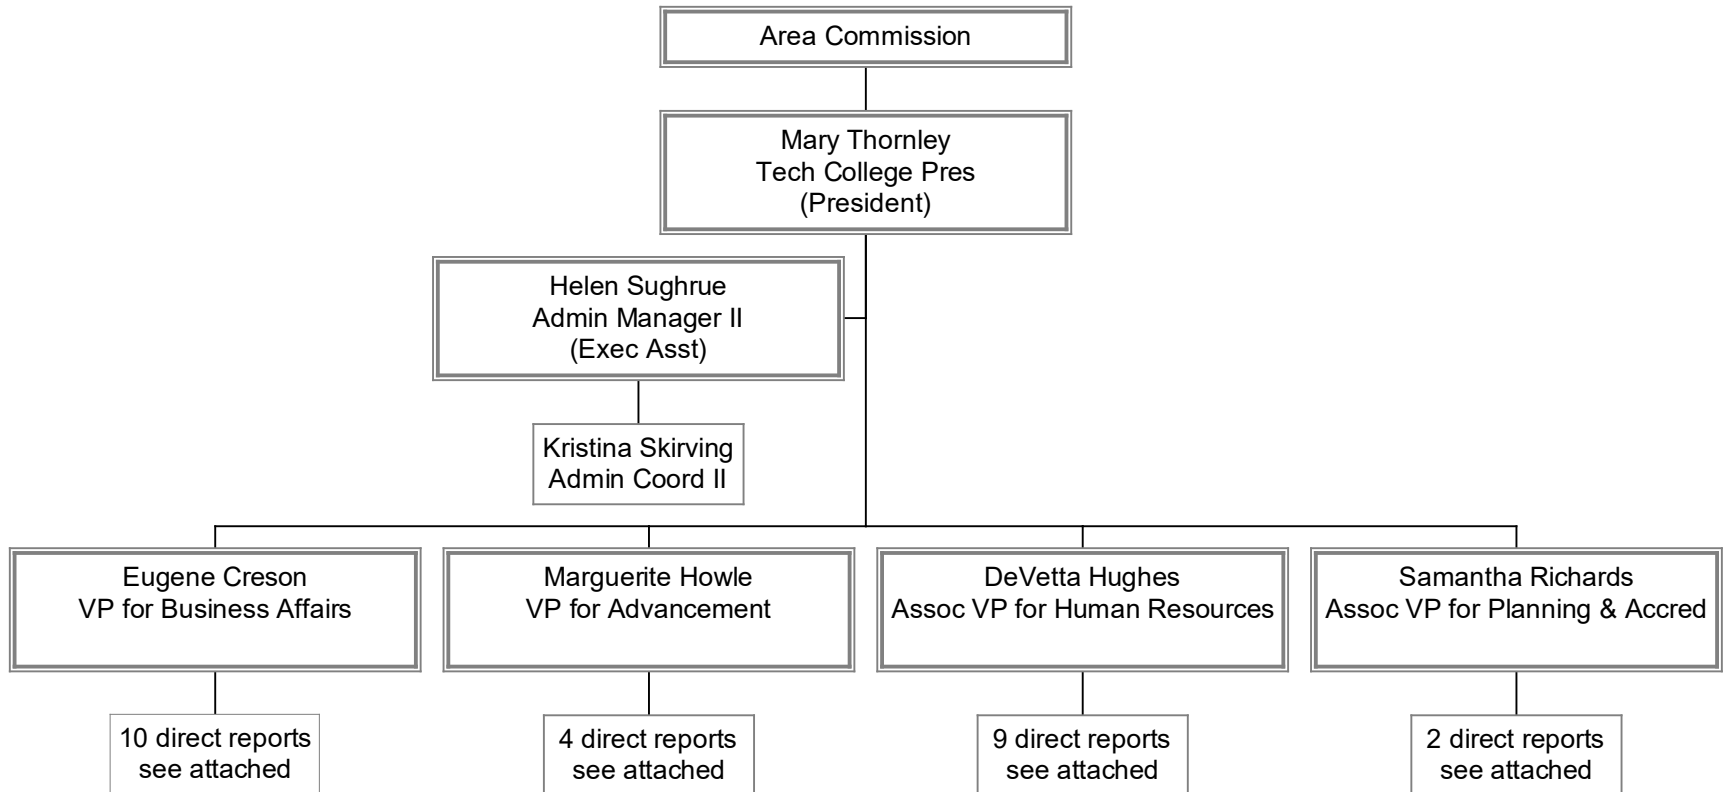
Area Commission

Mary Thornley
Tech College Pres
(President)

Helen Sughrue
Admin Manager II
(Exec Asst)

Kristina Skirving
Admin Coord II

Eugene Creson
VP for Business Affairs

10 direct reports
see attached

Marguerite Howle
VP for Advancement

4 direct reports
see attached

DeVetta Hughes
Assoc VP for Human Resources

9 direct reports
see attached

Samantha Richards
Assoc VP for Planning & Accred

2 direct reports
see attached